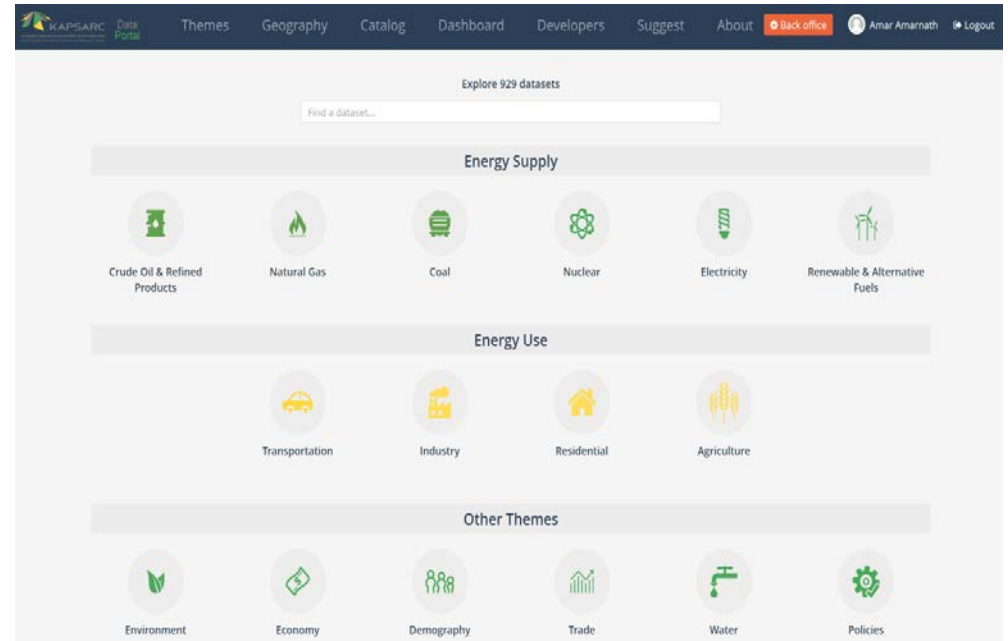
KAPSARC Data Portal Themes Geography Catalog Dashboard Developers Suggest About Back office Amar Amarnath Logout

Explore 929 datasets

Find a dataset...

Energy Supply

Crude Oil & Refined Products

Natural Gas

Coal

Nuclear

Electricity

Renewable & Alternative Fuels

Energy Use

Transportation

Industry

Residential

Agriculture

Other Themes

Environment

Economy

Demography

Trade

Water

Policies